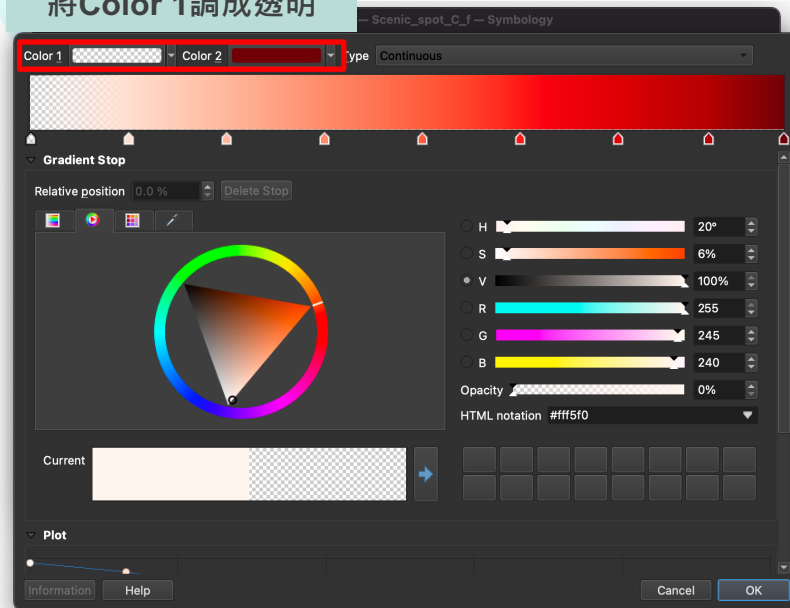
將Color 1調成透明

— Scenic_spot_C_f — Symbology

Color 1 | Color 2 | Type Continuous

Gradient Stop

Relative position 0.0 % Delete Stop

H 20°
S 6%
V 100%
R 255
G 245
B 240
Opacity 0%
HTML notation #fff5f0

Current

Plot

Information Help Cancel OK